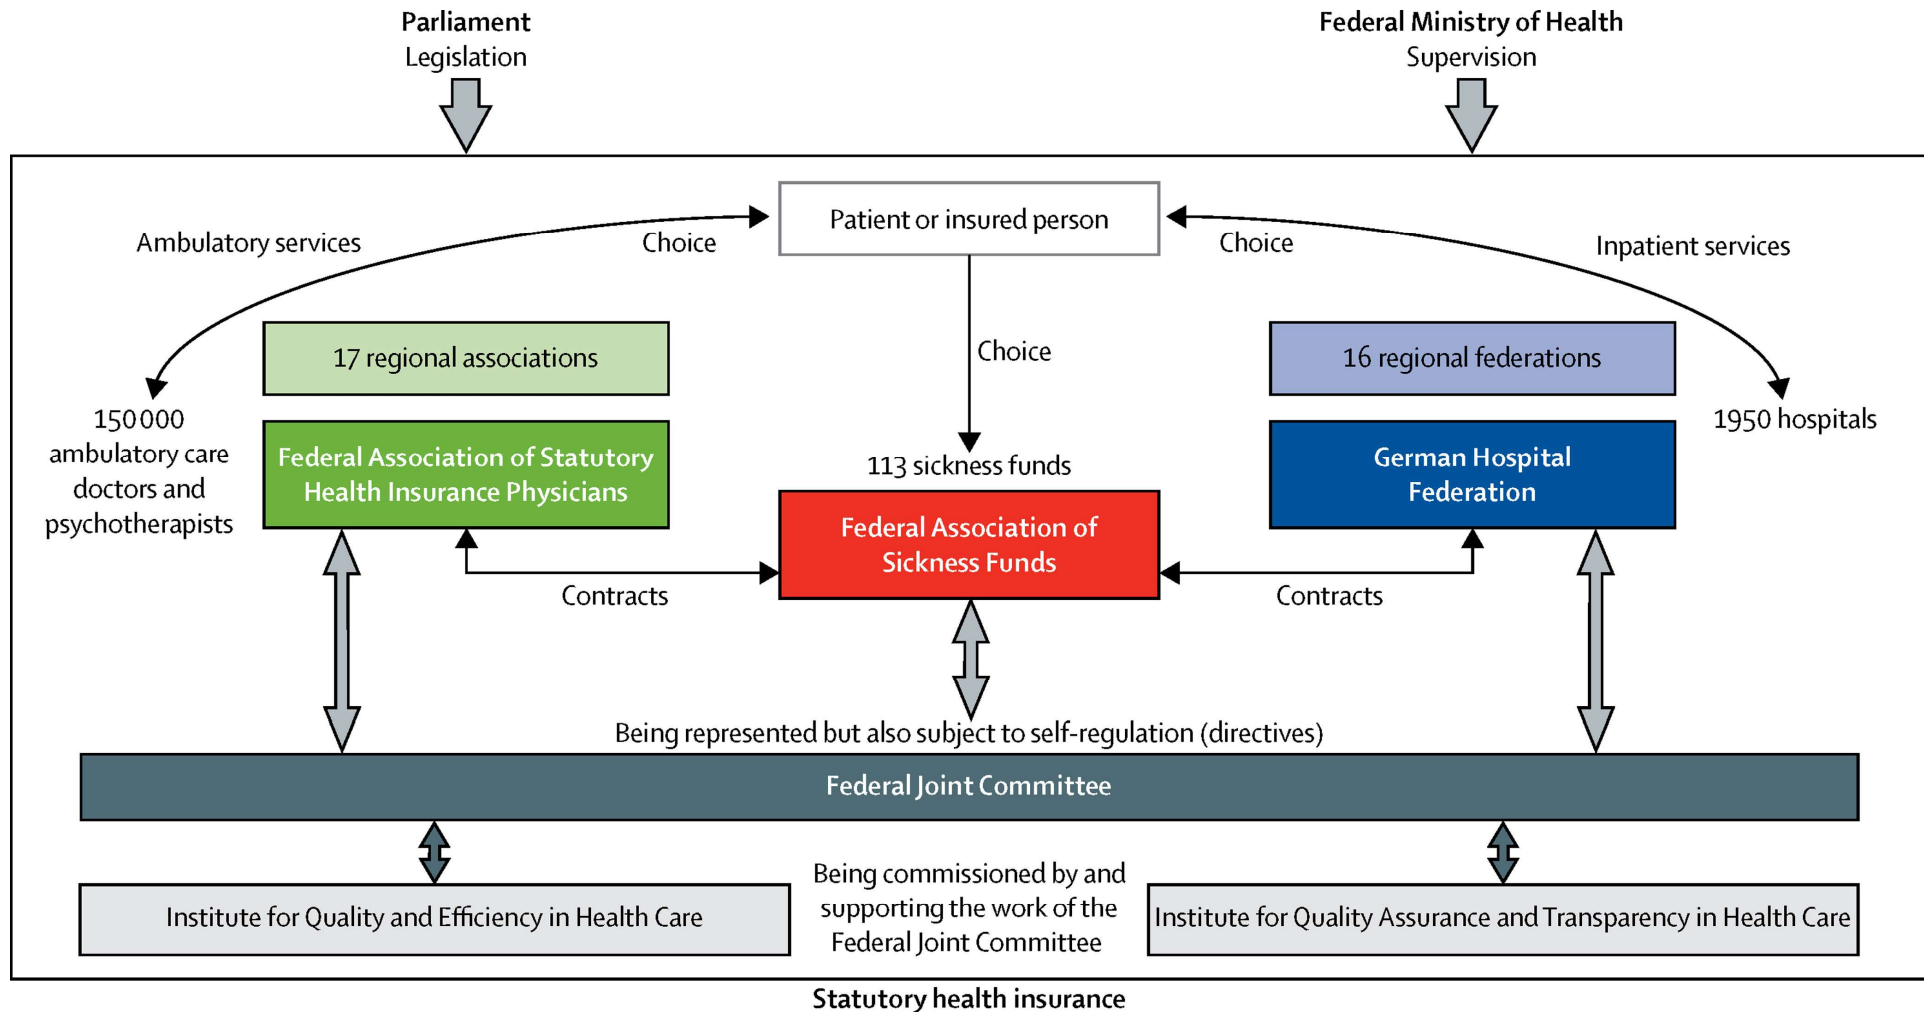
Parliament
Legislation

Federal Ministry of Health
Supervision

Patient or insured person

Ambulatory services

Choice

Choice

Inpatient services

17 regional associations

Choice

16 regional federations

150 000 ambulatory care doctors and psychotherapists

Federal Association of Statutory Health Insurance Physicians

113 sickness funds

German Hospital Federation

1950 hospitals

Federal Association of Sickness Funds

Contracts

Contracts

Being represented but also subject to self-regulation (directives)

Federal Joint Committee

Institute for Quality and Efficiency in Health Care

Being commissioned by and supporting the work of the Federal Joint Committee

Institute for Quality Assurance and Transparency in Health Care

Statutory health insurance